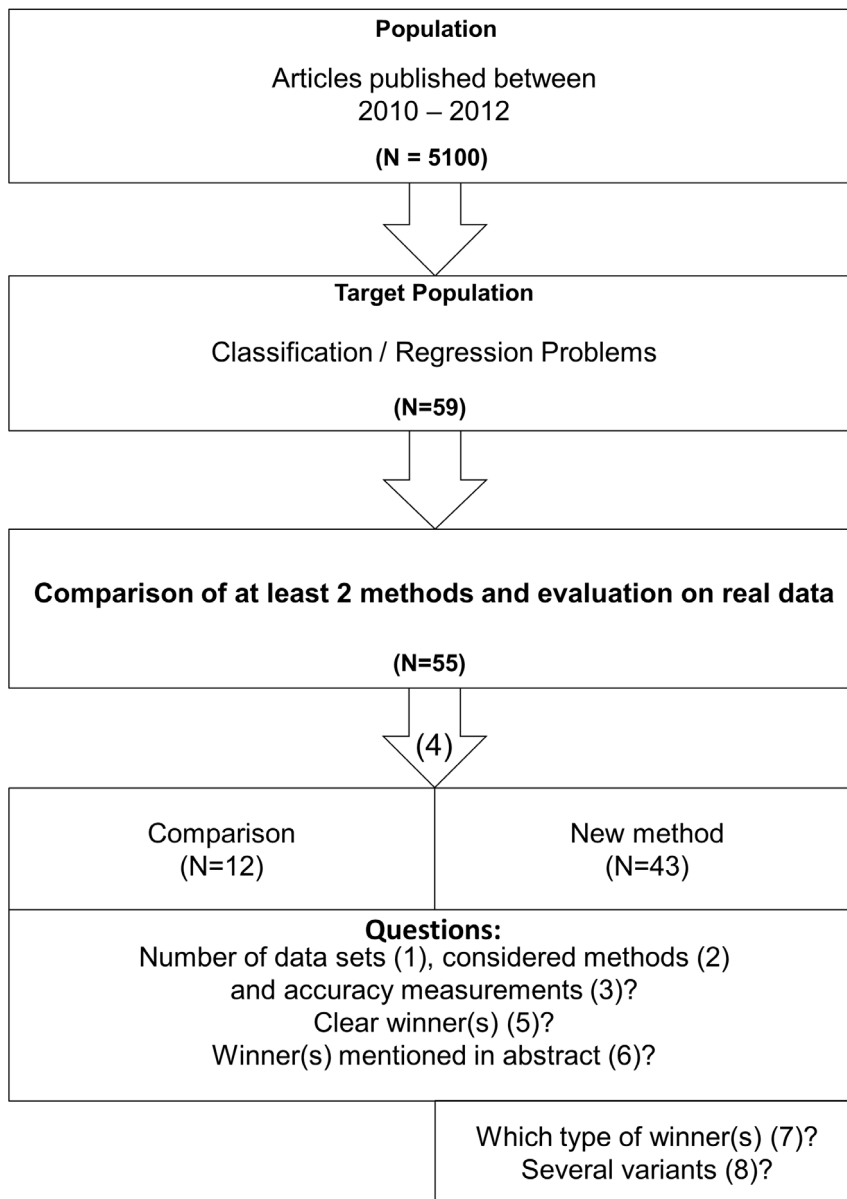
Population

Articles published between 2010 – 2012

(N = 5100)

Target Population

Classification / Regression Problems

(N=59)

Comparison of at least 2 methods and evaluation on real data

(N=55)

(4)

Comparison
(N=12)

New method
(N=43)

Questions:
Number of data sets (1), considered methods (2) and accuracy measurements (3)?
Clear winner(s) (5)?
Winner(s) mentioned in abstract (6)?

Which type of winner(s) (7)?
Several variants (8)?